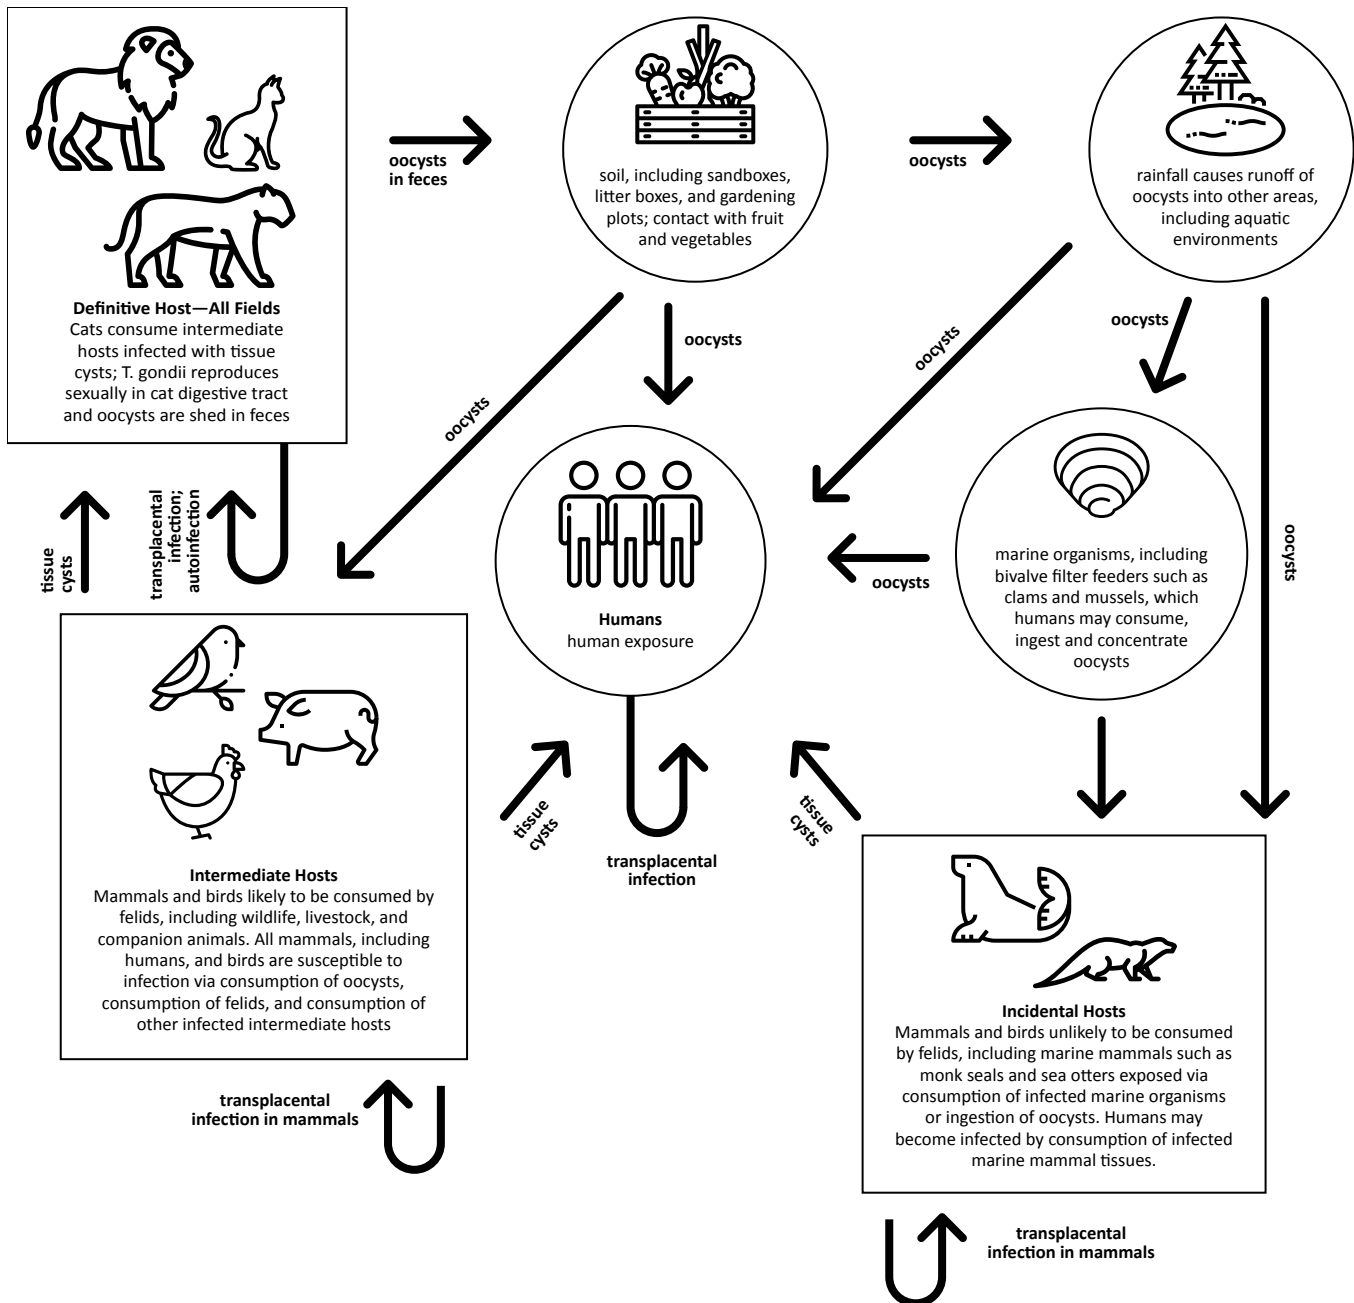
Definitive Host—All Fields
Cats consume intermediate hosts infected with tissue cysts; T. gondii reproduces sexually in cat digestive tract and oocysts are shed in feces

oocysts in feces

soil, including sandboxes, litter boxes, and gardening plots; contact with fruit and vegetables

oocysts

rainfall causes runoff of oocysts into other areas, including aquatic environments

oocysts

oocysts

oocysts

oocysts

oocysts

tissue cysts

transplacental infection; autoinfection

Humans
human exposure

marine organisms, including bivalve filter feeders such as clams and mussels, which humans may consume, ingest and concentrate oocysts

oocysts

Intermediate Hosts
Mammals and birds likely to be consumed by felids, including wildlife, livestock, and companion animals. All mammals, including humans, and birds are susceptible to infection via consumption of oocysts, consumption of felids, and consumption of other infected intermediate hosts

tissue cysts

transplacental infection

tissue cysts

Incidental Hosts
Mammals and birds unlikely to be consumed by felids, including marine mammals such as monk seals and sea otters exposed via consumption of infected marine organisms or ingestion of oocysts. Humans may become infected by consumption of infected marine mammal tissues.

transplacental infection in mammals

transplacental infection in mammals